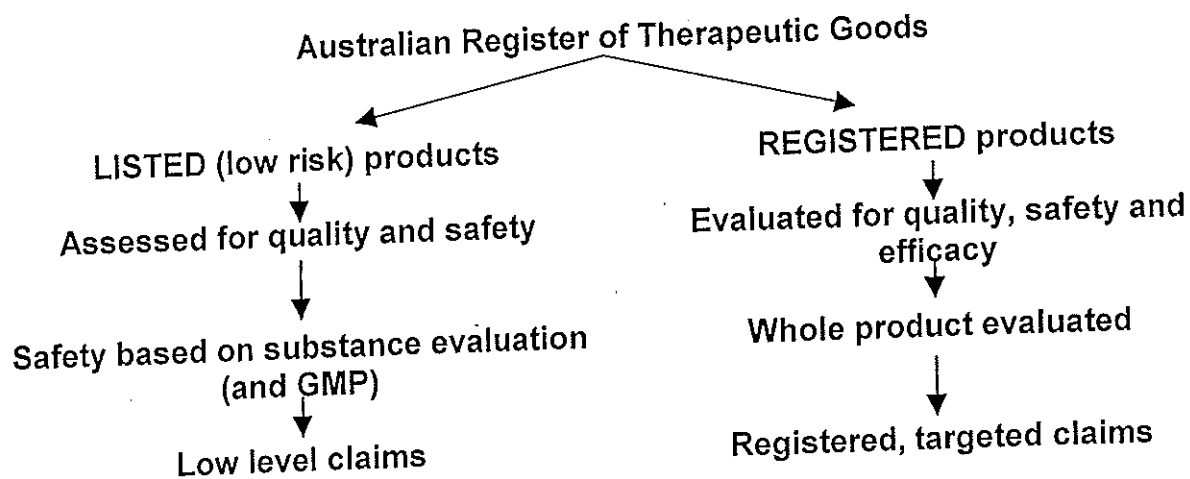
Australian Register of Therapeutic Goods

LISTED (low risk) products

Assessed for quality and safety

Safety based on substance evaluation (and GMP)

Low level claims

REGISTERED products

Evaluated for quality, safety and efficacy

Whole product evaluated

Registered, targeted claims